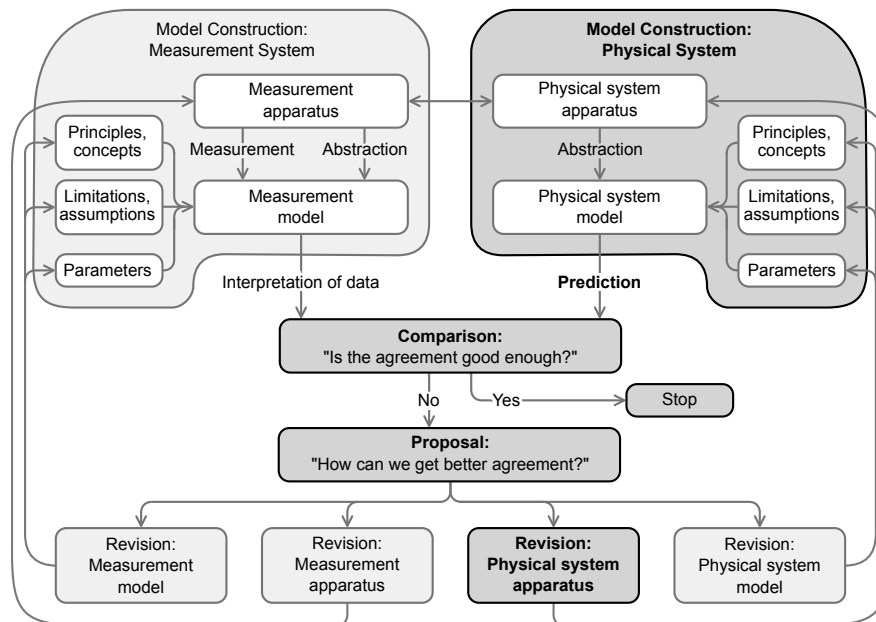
Model Construction:
Measurement System

Model Construction:
Physical System

Measurement apparatus

Physical system apparatus

Principles, concepts

Measurement

Abstraction

Abstraction

Principles, concepts

Limitations, assumptions

Measurement model

Physical system model

Limitations, assumptions

Parameters

Parameters

Interpretation of data

Prediction

Comparison:
"Is the agreement good enough?"

No

Yes

Stop

Proposal:
"How can we get better agreement?"

Revision:
Measurement model

Revision:
Measurement apparatus

Revision:
Physical system apparatus

Revision:
Physical system model